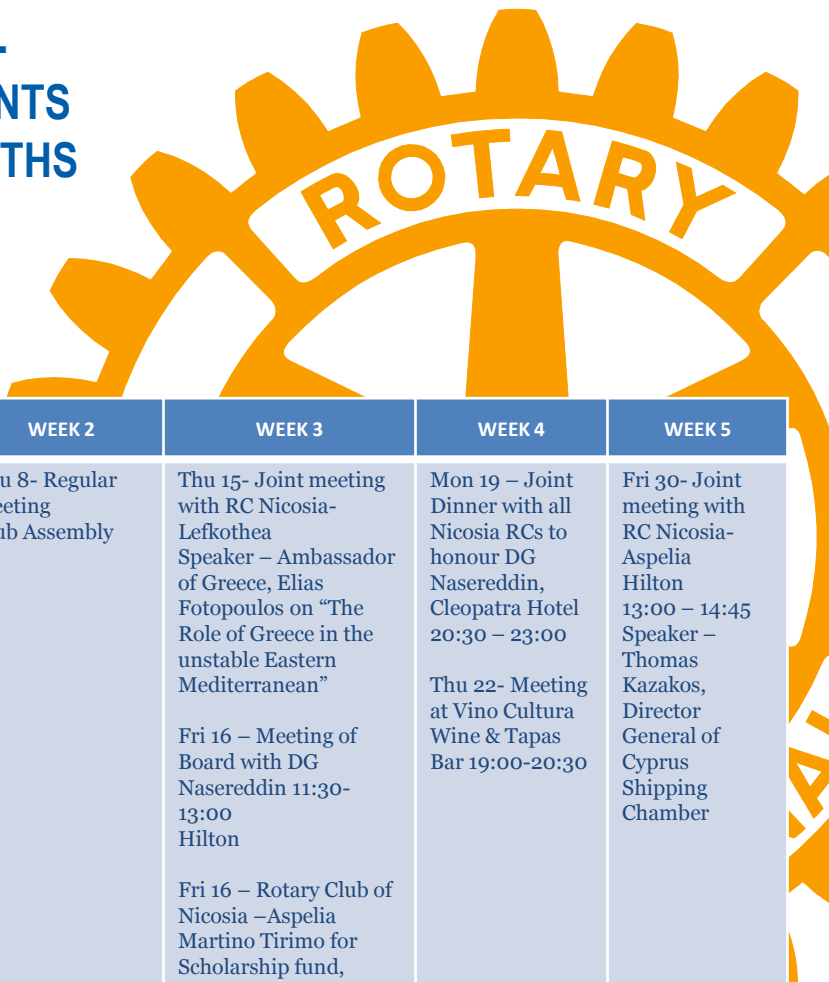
NTS
THS

ROTARY

| WEEK 2 | WEEK 3 | WEEK 4 | WEEK 5 |
|---|---|---|---|
| u 8- Regular eeting ub Assembly | Thu 15- Joint meeting with RC Nicosia-Lefkothea Speaker – Ambassador of Greece, Elias Fotopoulos on “The Role of Greece in the unstable Eastern Mediterranean”<br><br>Fri 16 – Meeting of Board with DG Nasereddin 11:30-13:00 Hilton<br><br>Fri 16 – Rotary Club of Nicosia –Aspelia Martino Tirimo for Scholarship fund, | Mon 19 – Joint Dinner with all Nicosia RCs to honour DG Nasereddin, Cleopatra Hotel 20:30 – 23:00<br><br>Thu 22- Meeting at Vino Cultura Wine & Tapas Bar 19:00-20:30 | Fri 30- Joint meeting with RC Nicosia-Aspelia Hilton 13:00 – 14:45 Speaker – Thomas Kazakos, Director General of Cyprus Shipping Chamber |